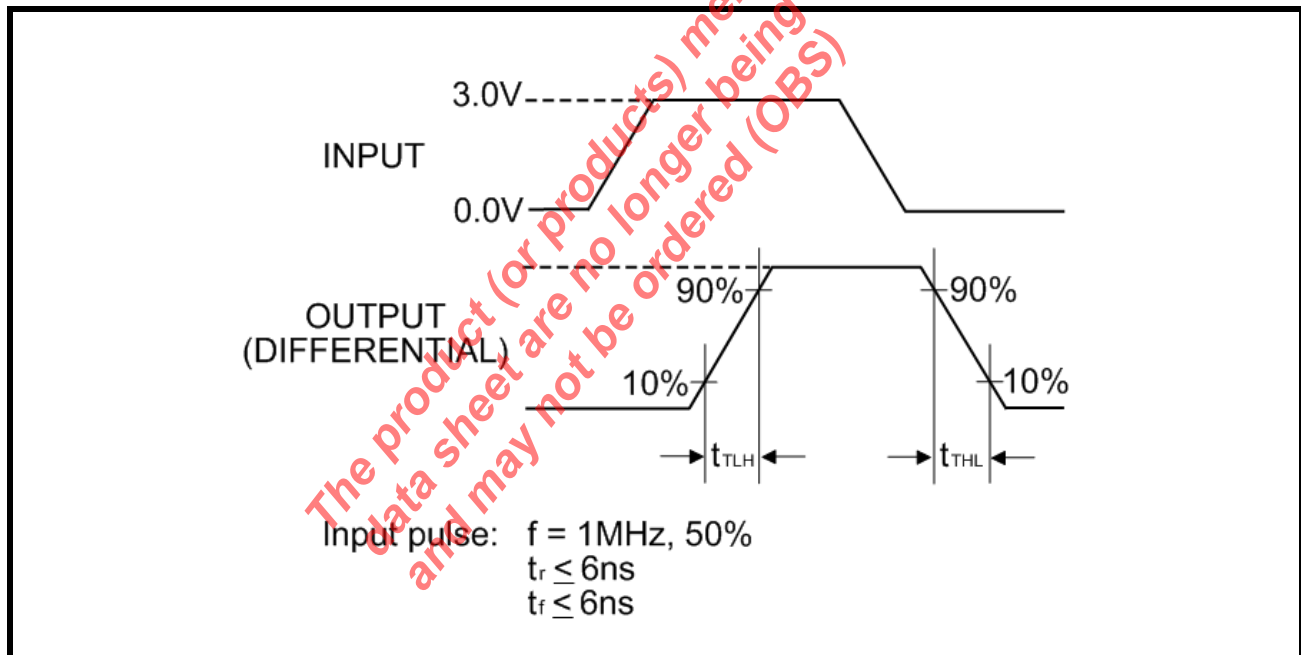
3.0V

INPUT

0.0V

OUTPUT (DIFFERENTIAL)

90%

10%

90%

10%

$t_{TLH}$

$t_{THL}$

Input pulse: f = 1MHz, 50%
$t_r \leq 6ns$
$t_f \leq 6ns$

The product (or products) me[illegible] data sheet are no longer being and may not be ordered (OBS)